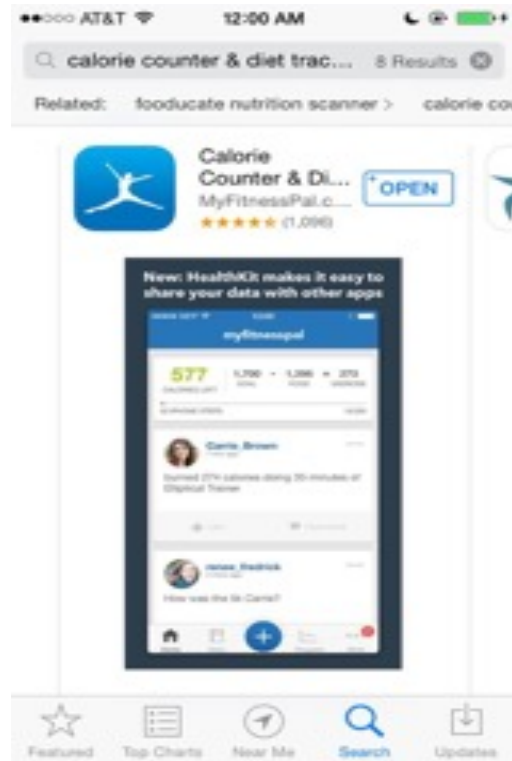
●●○○○ AT&T 12:00 AM

calorie counter & diet trac... 8 Results

Related: fooducate nutrition scanner > calorie cou

Calorie Counter & Di... MyFitnessPal.c... ★★★★★ (1,096)

OPEN

New: HealthKit makes it easy to share your data with other apps

myfitnesspal

577 CALORIES LEFT 1,750 GOAL - 1,266 FOOD + 273 EXERCISE

Carrie_Brown

burned 274 calories doing 30 minutes of Elliptical Trainer

renee_fredrick

How was the 5k Carrie?

Featured Top Charts Near Me Search Updates